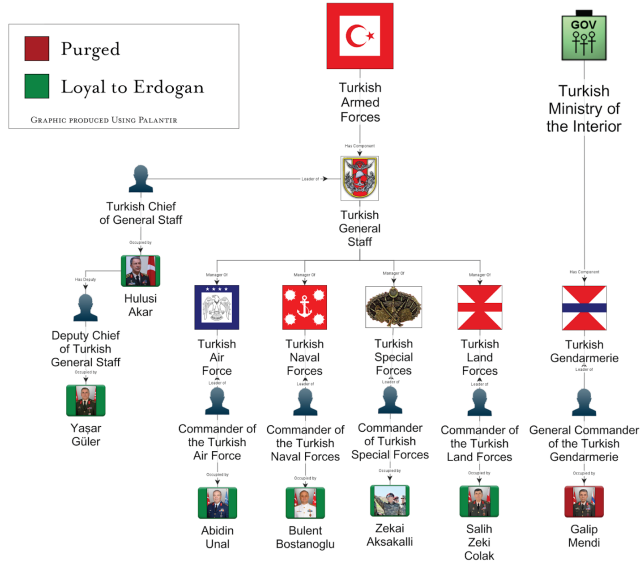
Purged

Loyal to Erdogan

Graphic produced Using Palantir

Turkish Armed Forces

GOV

Turkish Ministry of the Interior

Has Component

Leader of

Turkish Chief of General Staff

Turkish General Staff

Occupied by

Has Deputy

Hulusi Akar

Manager Of

Manager Of

Manager Of

Manager Of

Has Component

Deputy Chief of Turkish General Staff

Occupied by

Yaşar Güler

Turkish Air Force

Leader of

Commander of the Turkish Air Force

Occupied by

Abidin Unal

Turkish Naval Forces

Leader of

Commander of the Turkish Naval Forces

Occupied by

Bulent Bostanoglu

Turkish Special Forces

Leader of

Commander of Turkish Special Forces

Occupied by

Zekai Aksakalli

Turkish Land Forces

Leader of

Commander of the Turkish Land Forces

Occupied by

Salih Zeki Colak

Turkish Gendarmerie

Leader of

General Commander of the Turkish Gendarmerie

Occupied by

Galip Mendi